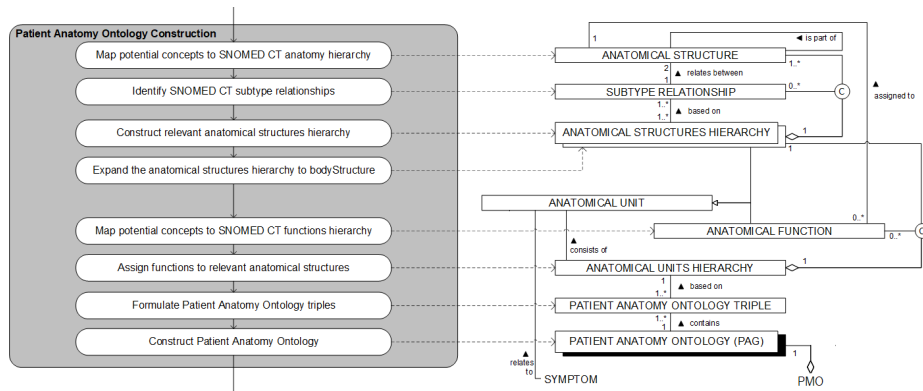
Patient Anatomy Ontology Construction

Map potential concepts to SNOMED CT anatomy hierarchy

Identify SNOMED CT subtype relationships

Construct relevant anatomical structures hierarchy

Expand the anatomical structures hierarchy to bodyStructure

Map potential concepts to SNOMED CT functions hierarchy

Assign functions to relevant anatomical structures

Formulate Patient Anatomy Ontology triples

Construct Patient Anatomy Ontology

1

◄ is part of

ANATOMICAL STRUCTURE

1..*

2

▲ relates between

1

▲ assigned to

SUBTYPE RELATIONSHIP

0..*

C

1..*

▲ based on

1..*

ANATOMICAL STRUCTURES HIERARCHY

1

1

ANATOMICAL UNIT

0..*

ANATOMICAL FUNCTION

0..*

C

▲ consists of

ANATOMICAL UNITS HIERARCHY

1

1

▲ based on

1..*

PATIENT ANATOMY ONTOLOGY TRIPLE

1..*

▲ contains

1

PATIENT ANATOMY ONTOLOGY (PAG)

1

▲ relates to

SYMPTOM

PMO